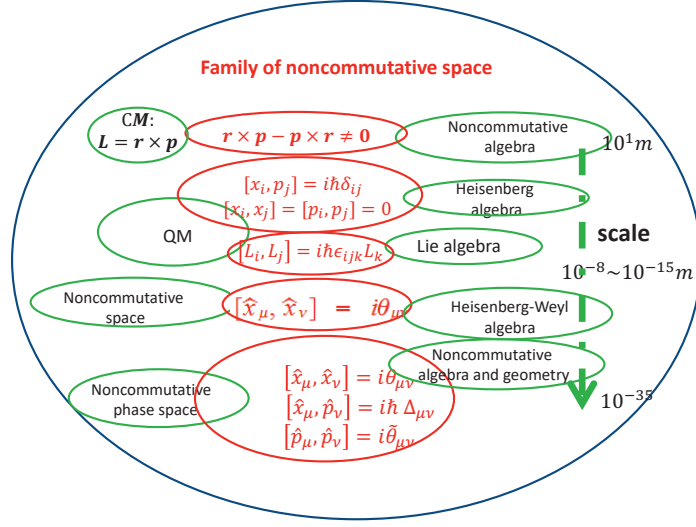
Family of noncommutative space

C$M$:
$L = r \times p$

$r \times p - p \times r \neq 0$

Noncommutative algebra

$10^1 m$

$[x_i, p_j] = i\hbar\delta_{ij}$
$[x_i, x_j] = [p_i, p_j] = 0$

Heisenberg algebra

QM

$[L_i, L_j] = i\hbar\epsilon_{ijk}L_k$

Lie algebra

scale

$10^{-8} \sim 10^{-15} m$

Noncommutative space

$[\hat{x}_\mu, \hat{x}_\nu] = i\theta_{\mu\nu}$

Heisenberg-Weyl algebra

Noncommutative algebra and geometry

Noncommutative phase space

$[\hat{x}_\mu, \hat{x}_\nu] = i\theta_{\mu\nu}$
$[\hat{x}_\mu, \hat{p}_\nu] = i\hbar\,\Delta_{\mu\nu}$
$[\hat{p}_\mu, \hat{p}_\nu] = i\tilde{\theta}_{\mu\nu}$

$10^{-35}$